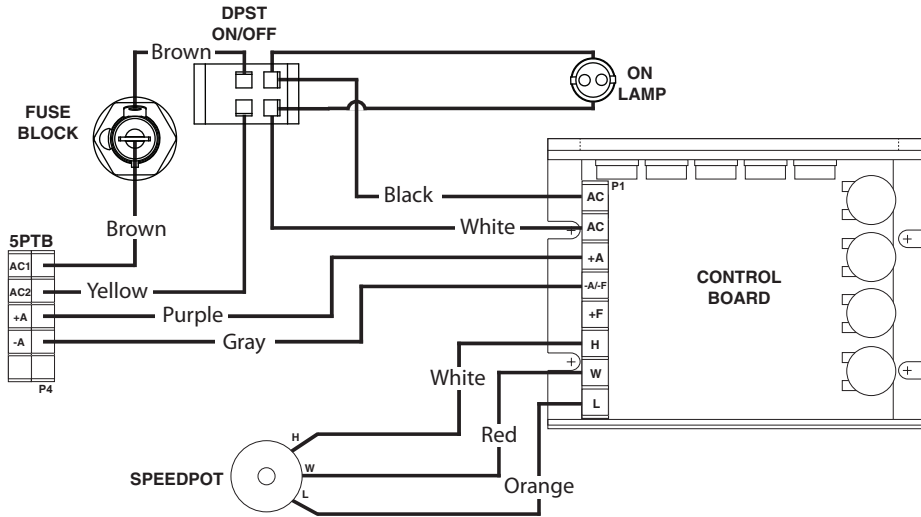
DPST
ON/OFF

Brown

ON
LAMP

FUSE
BLOCK

P1

Black

AC

White

AC

Brown

5PTB

AC1

AC2

Yellow

+A

CONTROL
BOARD

+A

Purple

-A/-F

-A

Gray

+F

H

P4

White

W

L

H

Red

SPEEDPOT

W

L

Orange